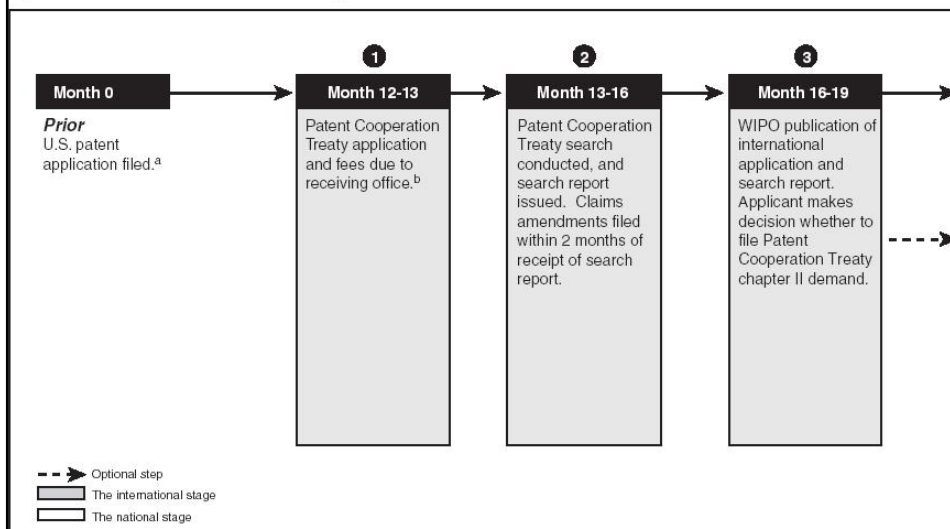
Month 0

Prior
U.S. patent application filed.$^{a}$

1

Month 12-13

Patent Cooperation Treaty application and fees due to receiving office.$^{b}$

2

Month 13-16

Patent Cooperation Treaty search conducted, and search report issued. Claims amendments filed within 2 months of receipt of search report.

3

Month 16-19

WIPO publication of international application and search report. Applicant makes decision whether to file Patent Cooperation Treaty chapter II demand.

Optional step
The international stage
The national stage